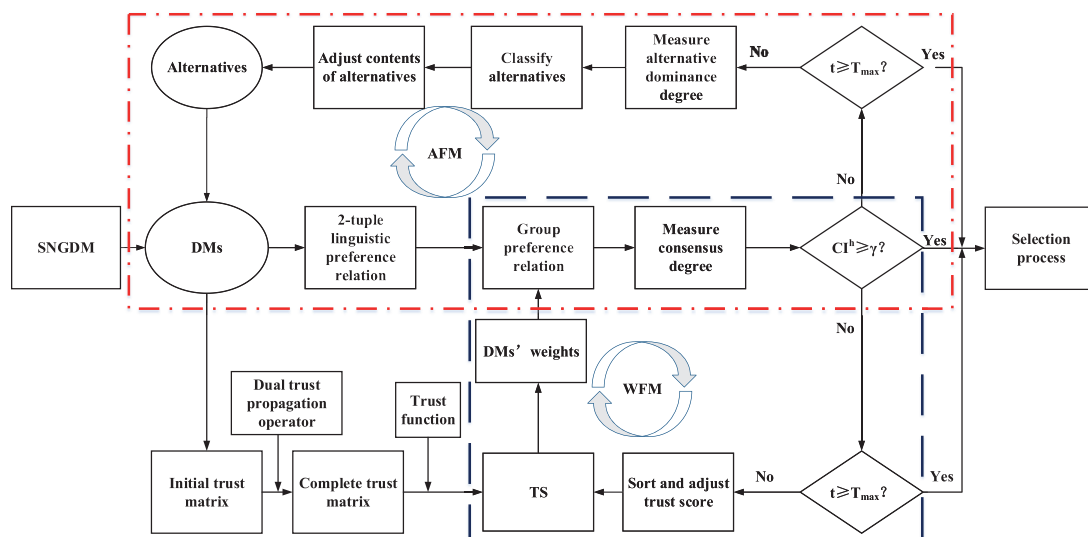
Alternatives

Adjust contents of alternatives

Classify alternatives

Measure alternative dominance degree

No

$t \geqslant T_{max}$?

Yes

AFM

No

SNGDM

DMs

2-tuple linguistic preference relation

Group preference relation

Measure consensus degree

$CI^h \geqslant \gamma$?

Yes

Selection process

No

DMs' weights

WFM

Dual trust propagation operator

Trust function

Initial trust matrix

Complete trust matrix

TS

Sort and adjust trust score

No

$t \geqslant T_{max}$?

Yes